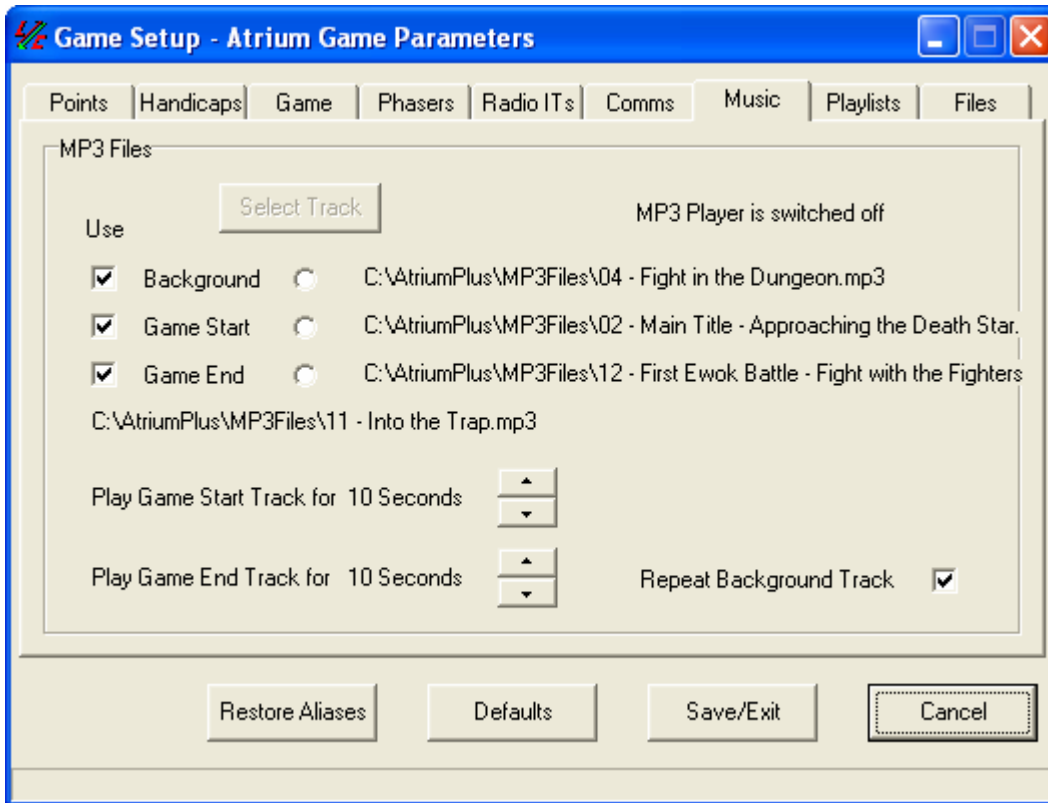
Game Setup - Atrium Game Parameters

Points | Handicaps | Game | Phasers | Radio ITs | Comms | Music | Playlists | Files

MP3 Files

Select Track

MP3 Player is switched off

Use

Background C:\AtriumPlus\MP3Files\04 - Fight in the Dungeon.mp3

Game Start C:\AtriumPlus\MP3Files\02 - Main Title - Approaching the Death Star.

Game End C:\AtriumPlus\MP3Files\12 - First Ewok Battle - Fight with the Fighters

C:\AtriumPlus\MP3Files\11 - Into the Trap.mp3

Play Game Start Track for 10 Seconds

Play Game End Track for 10 Seconds

Repeat Background Track

Restore Aliases

Defaults

Save/Exit

Cancel